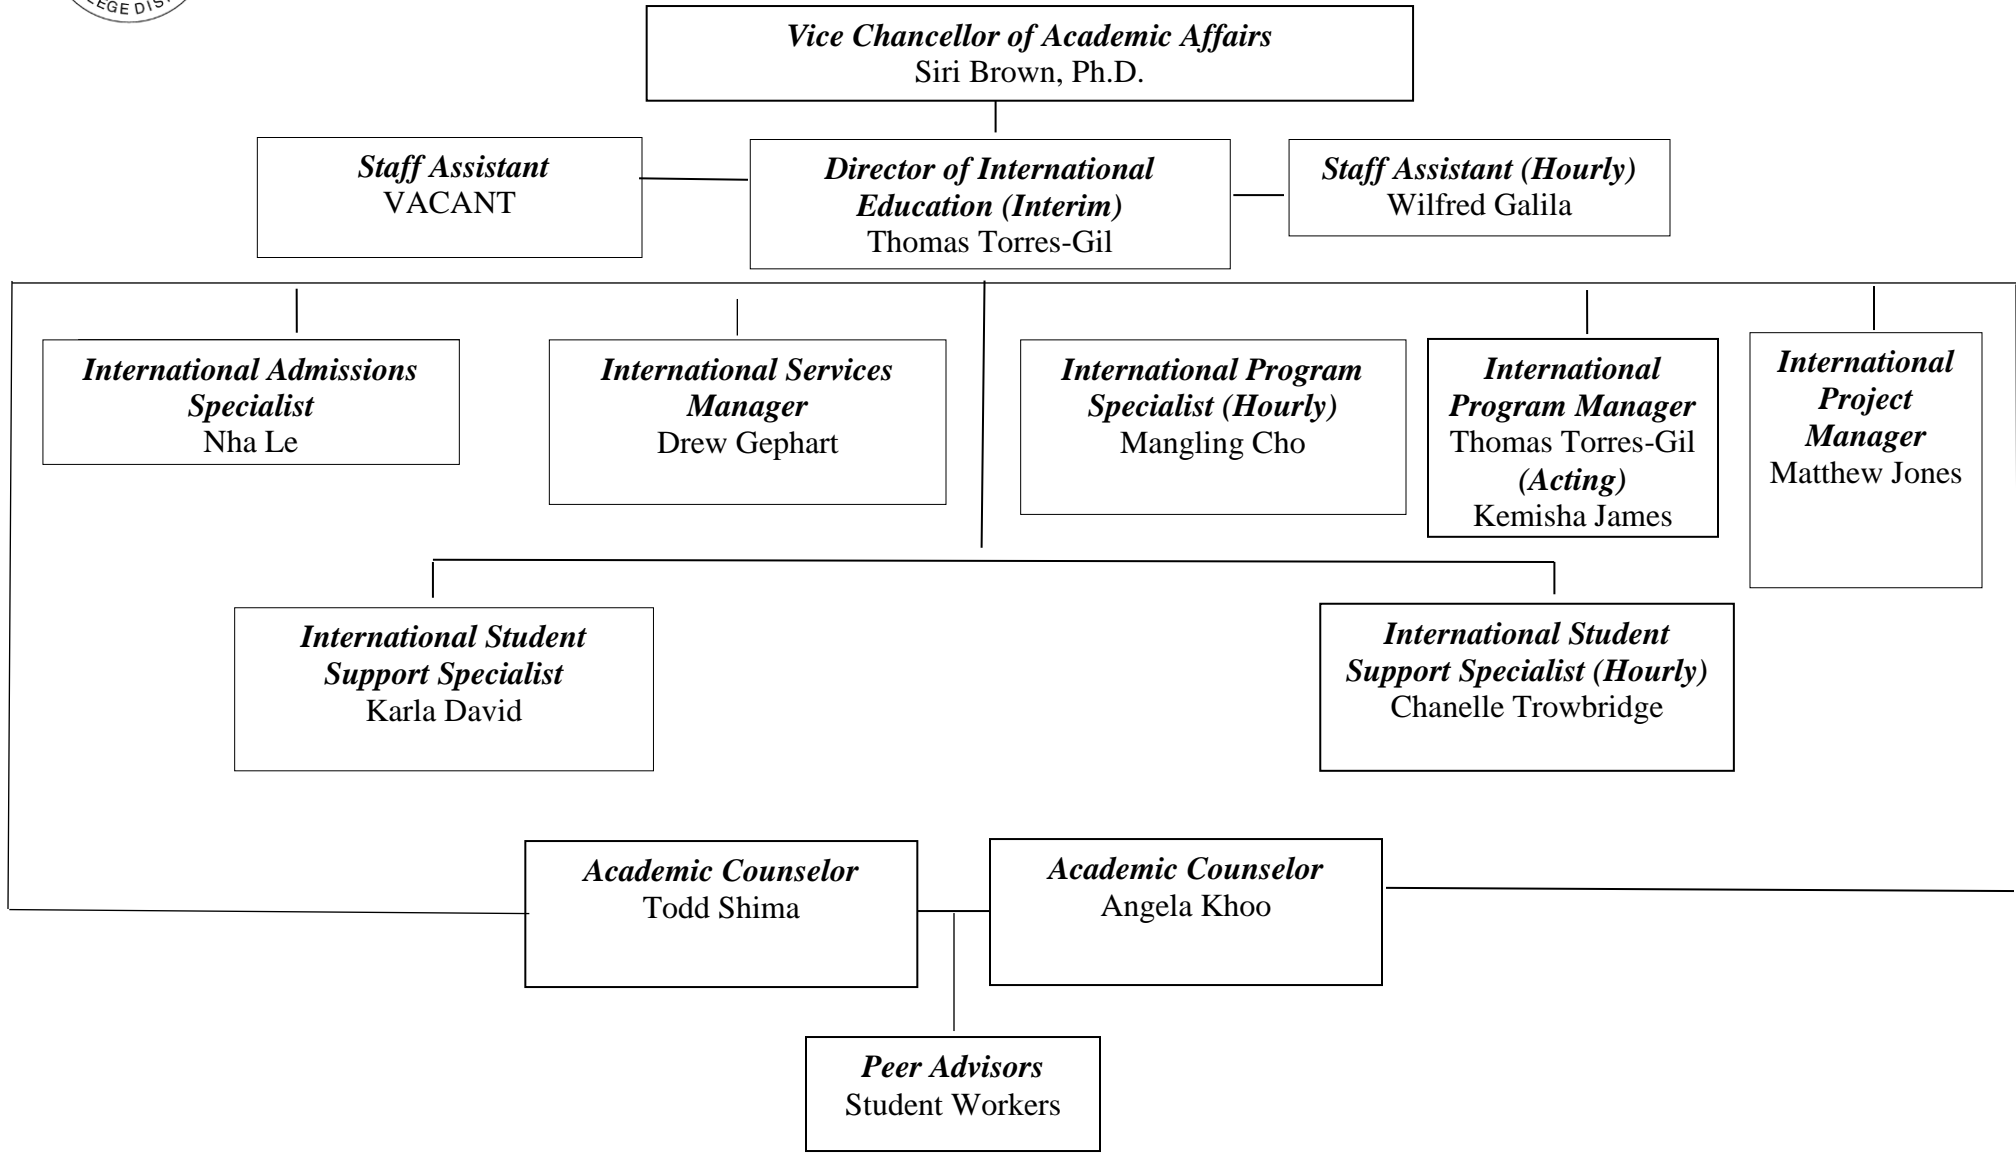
EGE DIS

*Vice Chancellor of Academic Affairs*
Siri Brown, Ph.D.

*Staff Assistant*
VACANT

*Director of International Education (Interim)*
Thomas Torres-Gil

*Staff Assistant (Hourly)*
Wilfred Galila

*International Admissions Specialist*
Nha Le

*International Services Manager*
Drew Gephart

*International Program Specialist (Hourly)*
Mangling Cho

*International Program Manager*
Thomas Torres-Gil *(Acting)*
Kemisha James

*International Project Manager*
Matthew Jones

*International Student Support Specialist*
Karla David

*International Student Support Specialist (Hourly)*
Chanelle Trowbridge

*Academic Counselor*
Todd Shima

*Academic Counselor*
Angela Khoo

*Peer Advisors*
Student Workers